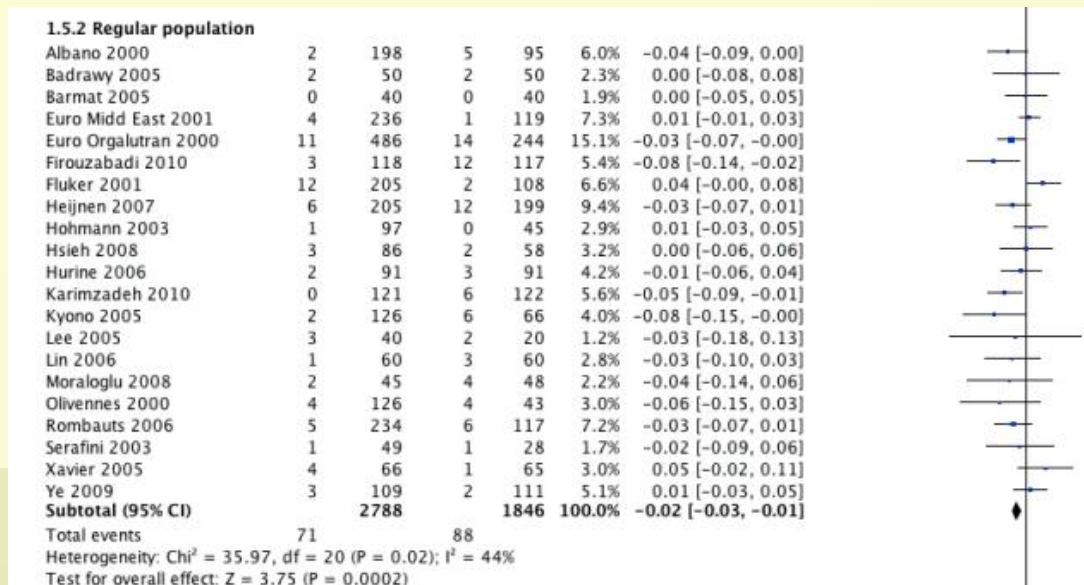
1.5.2 Regular population

| | | | | | | |
|---|---|---|---|---|---|---|
| Albano 2000 | 2 | 198 | 5 | 95 | 6.0% | −0.04 [−0.09, 0.00] |
| Badrawy 2005 | 2 | 50 | 2 | 50 | 2.3% | 0.00 [−0.08, 0.08] |
| Barmat 2005 | 0 | 40 | 0 | 40 | 1.9% | 0.00 [−0.05, 0.05] |
| Euro Midd East 2001 | 4 | 236 | 1 | 119 | 7.3% | 0.01 [−0.01, 0.03] |
| Euro Orgalutran 2000 | 11 | 486 | 14 | 244 | 15.1% | −0.03 [−0.07, −0.00] |
| Firouzabadi 2010 | 3 | 118 | 12 | 117 | 5.4% | −0.08 [−0.14, −0.02] |
| Fluker 2001 | 12 | 205 | 2 | 108 | 6.6% | 0.04 [−0.00, 0.08] |
| Heijnen 2007 | 6 | 205 | 12 | 199 | 9.4% | −0.03 [−0.07, 0.01] |
| Hohmann 2003 | 1 | 97 | 0 | 45 | 2.9% | 0.01 [−0.03, 0.05] |
| Hsieh 2008 | 3 | 86 | 2 | 58 | 3.2% | 0.00 [−0.06, 0.06] |
| Hurine 2006 | 2 | 91 | 3 | 91 | 4.2% | −0.01 [−0.06, 0.04] |
| Karimzadeh 2010 | 0 | 121 | 6 | 122 | 5.6% | −0.05 [−0.09, −0.01] |
| Kyono 2005 | 2 | 126 | 6 | 66 | 4.0% | −0.08 [−0.15, −0.00] |
| Lee 2005 | 3 | 40 | 2 | 20 | 1.2% | −0.03 [−0.18, 0.13] |
| Lin 2006 | 1 | 60 | 3 | 60 | 2.8% | −0.03 [−0.10, 0.03] |
| Moraloglu 2008 | 2 | 45 | 4 | 48 | 2.2% | −0.04 [−0.14, 0.06] |
| Olivennes 2000 | 4 | 126 | 4 | 43 | 3.0% | −0.06 [−0.15, 0.03] |
| Rombauts 2006 | 5 | 234 | 6 | 117 | 7.2% | −0.03 [−0.07, 0.01] |
| Serafini 2003 | 1 | 49 | 1 | 28 | 1.7% | −0.02 [−0.09, 0.06] |
| Xavier 2005 | 4 | 66 | 1 | 65 | 3.0% | 0.05 [−0.02, 0.11] |
| Ye 2009 | 3 | 109 | 2 | 111 | 5.1% | 0.01 [−0.03, 0.05] |
| **Subtotal (95% CI)** | | **2788** | | **1846** | **100.0%** | **−0.02 [−0.03, −0.01]** |
| Total events | 71 | | 88 | | | |

Heterogeneity: Chi² = 35.97, df = 20 (P = 0.02); I² = 44%
Test for overall effect: Z = 3.75 (P = 0.0002)